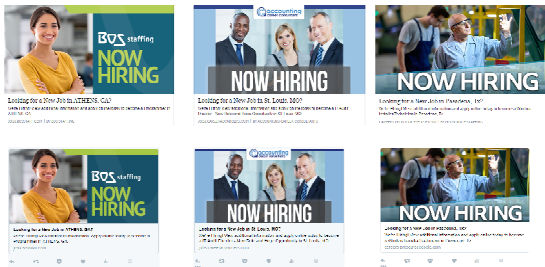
BOS staffing
NOW HIRING

Looking for a New Job in ATHENS, GA?

accounting
NOW HIRING

Looking for a New Job in St. Louis, MO?

NOW HIRING

Looking for a New Job in Pasadena, TX?

BOS staffing
NOW HIRING

Looking for a New Job in ATHENS, GA?

accounting
NOW HIRING

Looking for a New Job in St. Louis, MO?

NOW HIRING

Looking for a New Job in Pasadena, TX?